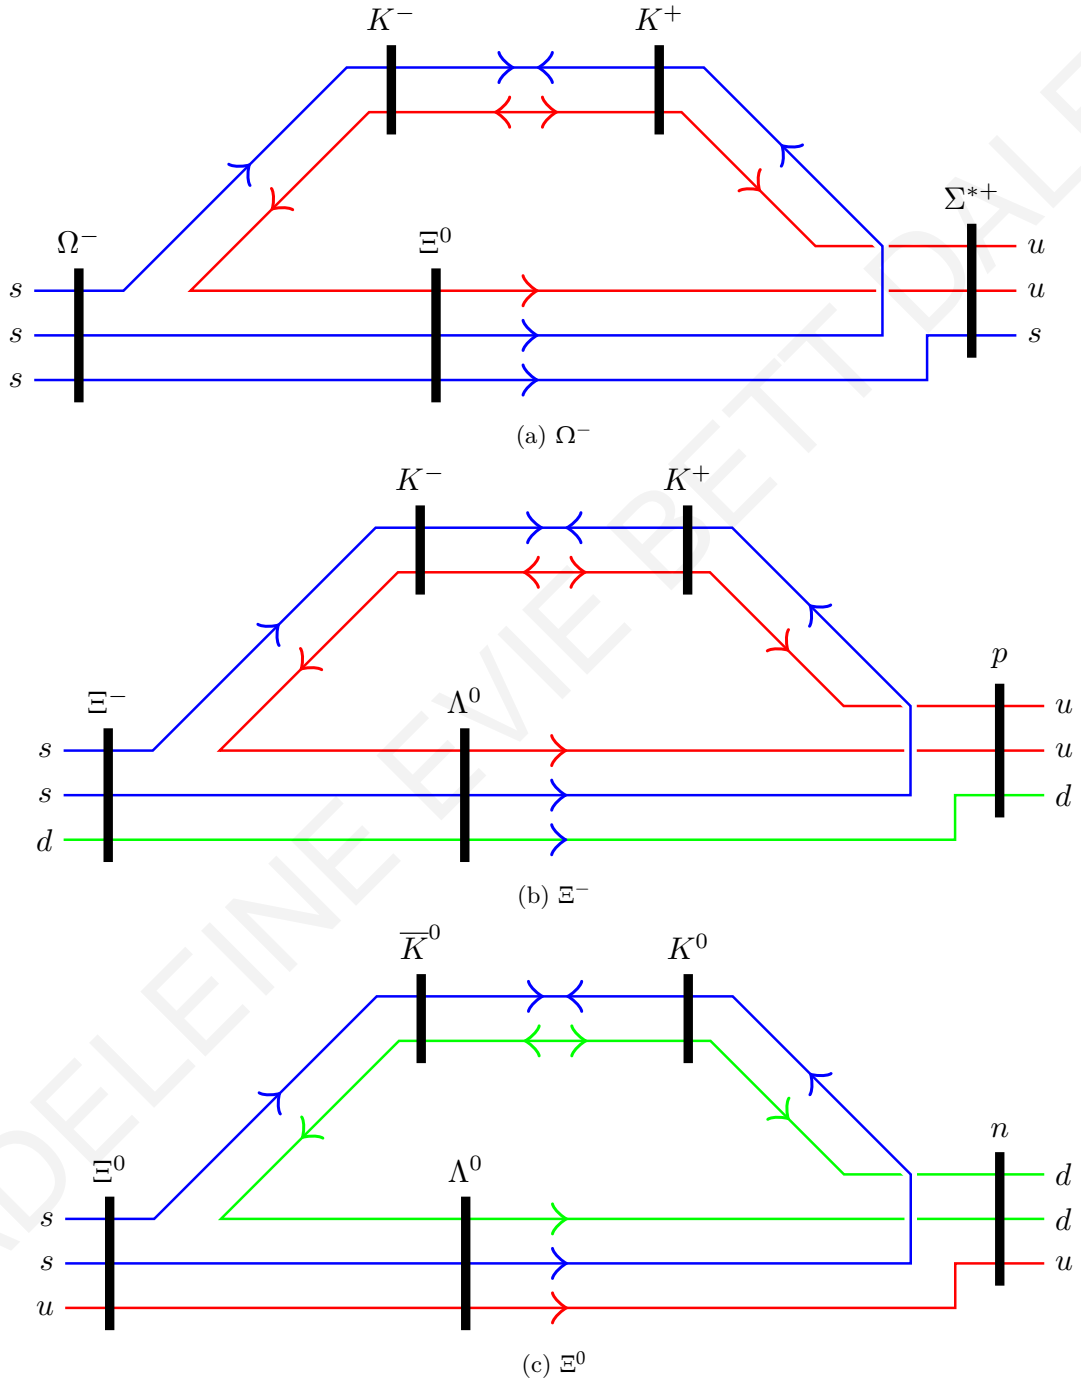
$K^-$ $K^+$

$\Sigma^{*+}$

$\Omega^-$ $\Xi^0$

$s$ $s$ $s$

$u$ $u$ $s$

(a) $\Omega^-$

$K^-$ $K^+$

$p$

$\Xi^-$ $\Lambda^0$

$s$ $s$ $d$

$u$ $u$ $d$

(b) $\Xi^-$

$\overline{K}^0$ $K^0$

$n$

$\Xi^0$ $\Lambda^0$

$s$ $s$ $u$

$d$ $d$ $u$

(c) $\Xi^0$

MADELEINE EVIE BETT DALE